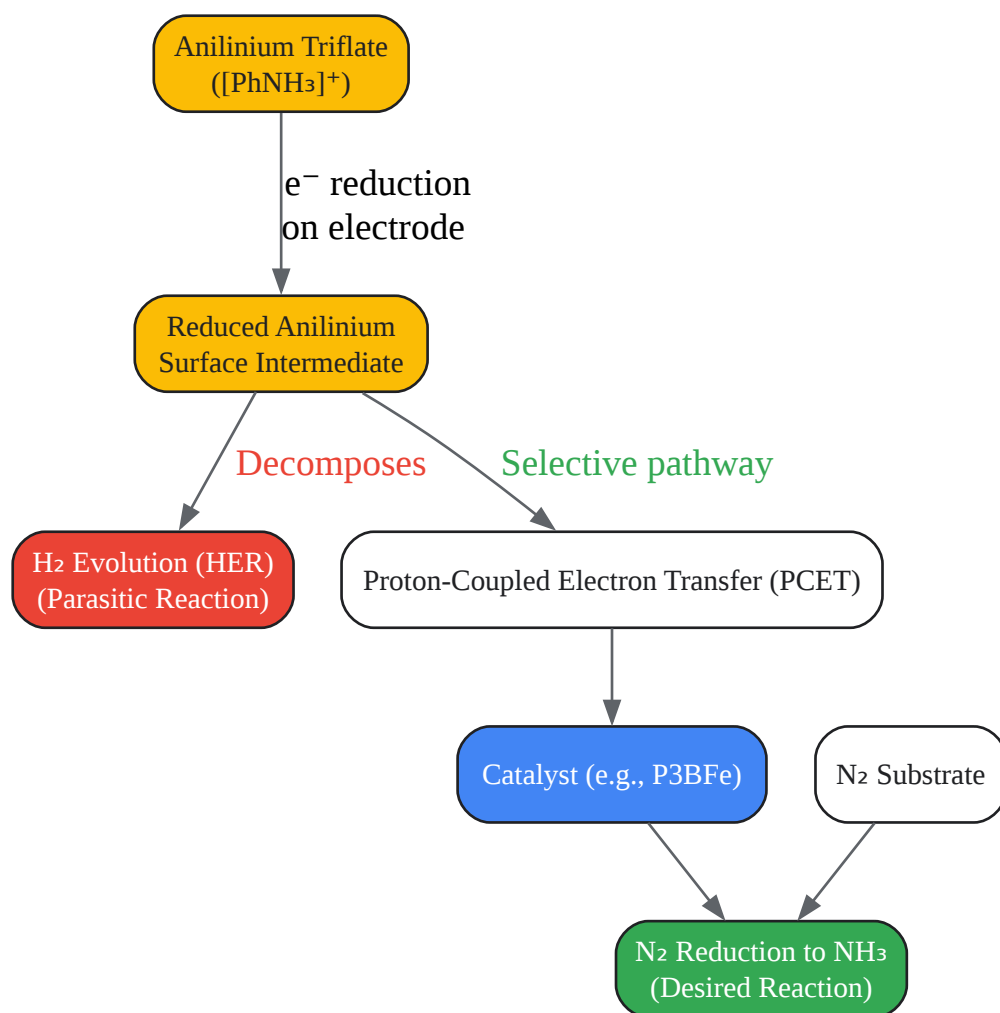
Anilinium Triflate
($[PhNH_3]^+$)

$e^-$ reduction
on electrode

Reduced Anilinium
Surface Intermediate

Decomposes

Selective pathway

$H_2$ Evolution (HER)
(Parasitic Reaction)

Proton-Coupled Electron Transfer (PCET)

Catalyst (e.g., P3BFe)

$N_2$ Substrate

$N_2$ Reduction to $NH_3$
(Desired Reaction)